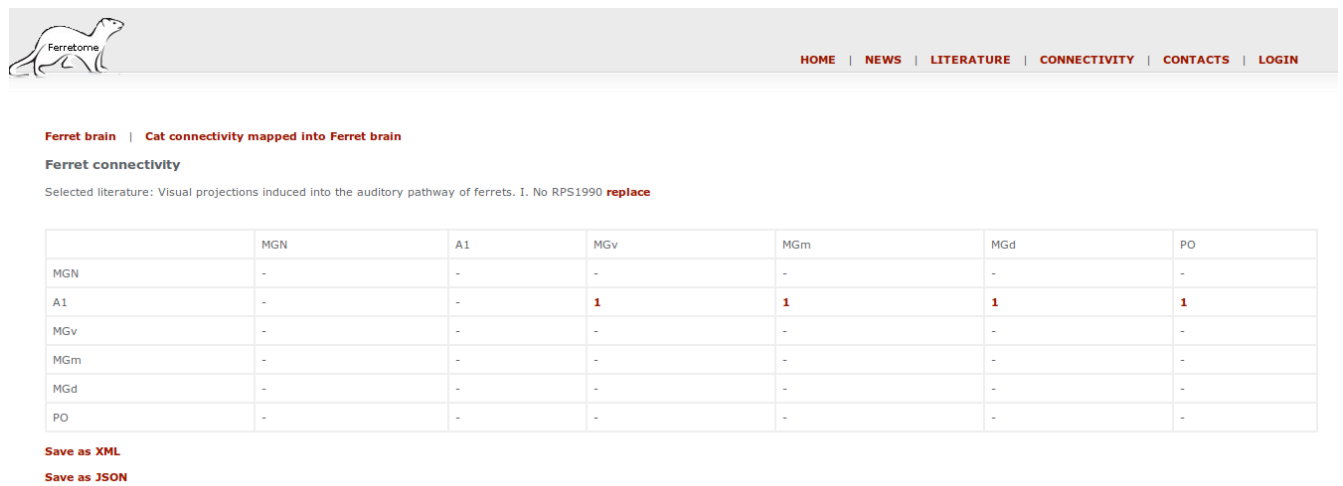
Ferretome

HOME | NEWS | LITERATURE | CONNECTIVITY | CONTACTS | LOGIN

Ferret brain | Cat connectivity mapped into Ferret brain

Ferret connectivity

Selected literature: Visual projections induced into the auditory pathway of ferrets. I. No RPS1990 replace

| | MGN | A1 | MGv | MGm | MGd | PO |
|---|---|---|---|---|---|---|
| MGN | - | - | - | - | - | - |
| A1 | - | - | 1 | 1 | 1 | 1 |
| MGv | - | - | - | - | - | - |
| MGm | - | - | - | - | - | - |
| MGd | - | - | - | - | - | - |
| PO | - | - | - | - | - | - |

Save as XML

Save as JSON